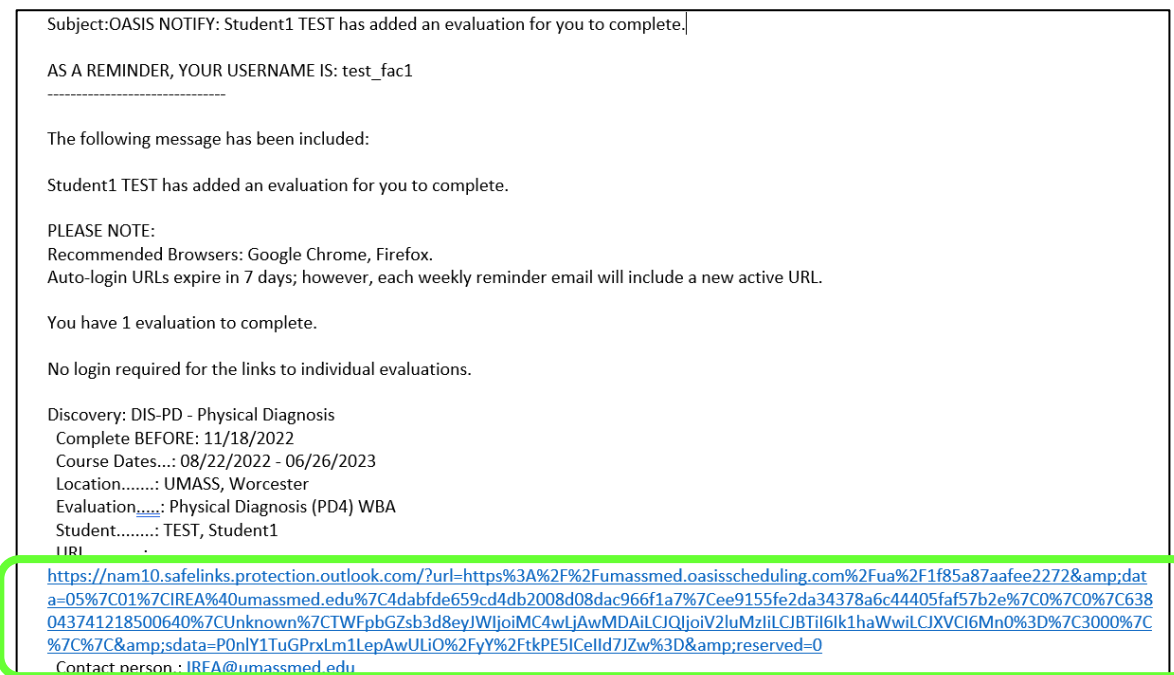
Subject:OASIS NOTIFY: Student1 TEST has added an evaluation for you to complete.

AS A REMINDER, YOUR USERNAME IS: test_fac1
-------------------------------

The following message has been included:

Student1 TEST has added an evaluation for you to complete.

PLEASE NOTE:
Recommended Browsers: Google Chrome, Firefox.
Auto-login URLs expire in 7 days; however, each weekly reminder email will include a new active URL.

You have 1 evaluation to complete.

No login required for the links to individual evaluations.

Discovery: DIS-PD - Physical Diagnosis
Complete BEFORE: 11/18/2022
Course Dates...: 08/22/2022 - 06/26/2023
Location.......: UMASS, Worcester
Evaluation.....: Physical Diagnosis (PD4) WBA
Student........: TEST, Student1
URL..........:
https://nam10.safelinks.protection.outlook.com/?url=https%3A%2F%2Fumassmed.oasisscheduling.com%2Fua%2F1f85a87aafee2272&amp;data=05%7C01%7CIREA%40umassmed.edu%7C4dabfde659cd4db2008d08dac966f1a7%7Cee9155fe2da34378a6c44405faf57b2e%7C0%7C0%7C638043741218500640%7CUnknown%7CTWFpbGZsb3d8eyJWIjoiMC4wLjAwMDAiLCJQIjoiV2luMzIiLCJBTiI6Ik1haWwiLCJXVCI6Mn0%3D%7C3000%7C%7C%7C&amp;sdata=P0nlY1TuGPrxLm1LepAwULiO%2FyY%2FtkPE5ICelId7JZw%3D&amp;reserved=0
Contact person.: IREA@umassmed.edu